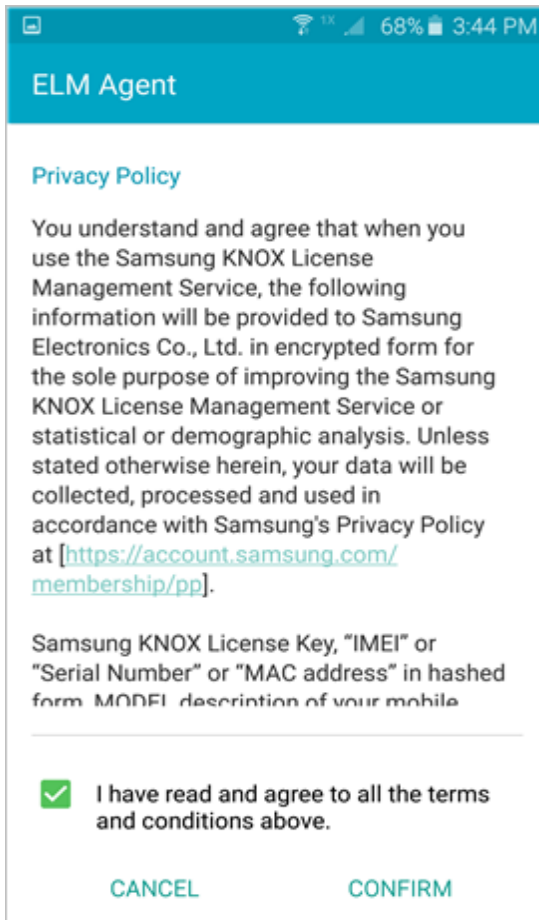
1X 68% 3:44 PM

ELM Agent

Privacy Policy

You understand and agree that when you use the Samsung KNOX License Management Service, the following information will be provided to Samsung Electronics Co., Ltd. in encrypted form for the sole purpose of improving the Samsung KNOX License Management Service or statistical or demographic analysis. Unless stated otherwise herein, your data will be collected, processed and used in accordance with Samsung's Privacy Policy at [https://account.samsung.com/membership/pp].

Samsung KNOX License Key, “IMEI” or “Serial Number” or “MAC address” in hashed form, MODEL description of your mobile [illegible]

I have read and agree to all the terms and conditions above.

CANCEL CONFIRM